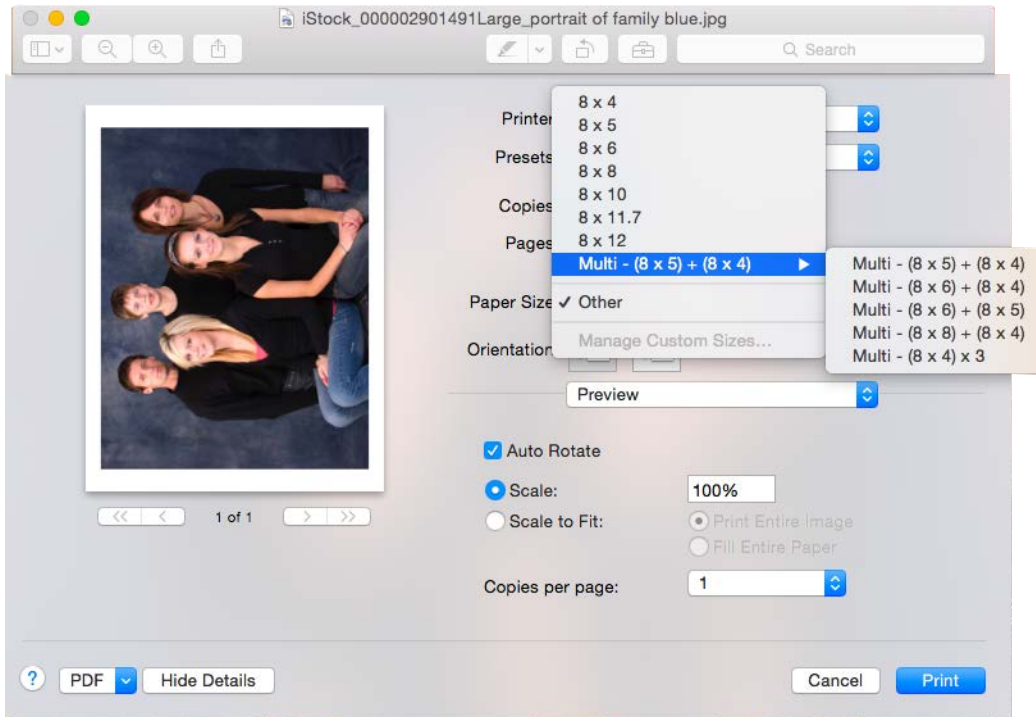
iStock_000002901491Large_portrait of family blue.jpg

Search

Printer
Presets
Copies
Pages
Paper Size
Orientation

8 x 4
8 x 5
8 x 6
8 x 8
8 x 10
8 x 11.7
8 x 12
Multi - (8 x 5) + (8 x 4)
✓ Other
Manage Custom Sizes...

Multi - (8 x 5) + (8 x 4)
Multi - (8 x 6) + (8 x 4)
Multi - (8 x 6) + (8 x 5)
Multi - (8 x 8) + (8 x 4)
Multi - (8 x 4) x 3

Preview

1 of 1

Auto Rotate
Scale: 100%
Scale to Fit: Print Entire Image
Fill Entire Paper
Copies per page: 1

?
PDF
Hide Details
Cancel
Print